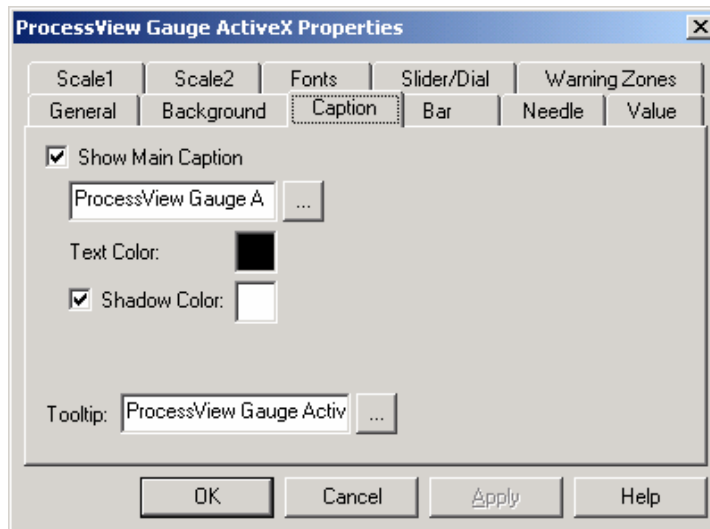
ProcessView Gauge ActiveX Properties

Scale1 | Scale2 | Fonts | Slider/Dial | Warning Zones
General | Background | Caption | Bar | Needle | Value

☑ Show Main Caption

ProcessView Gauge A ...

Text Color:

☑ Shadow Color:

Tooltip: ProcessView Gauge Activ ...

OK | Cancel | Apply | Help